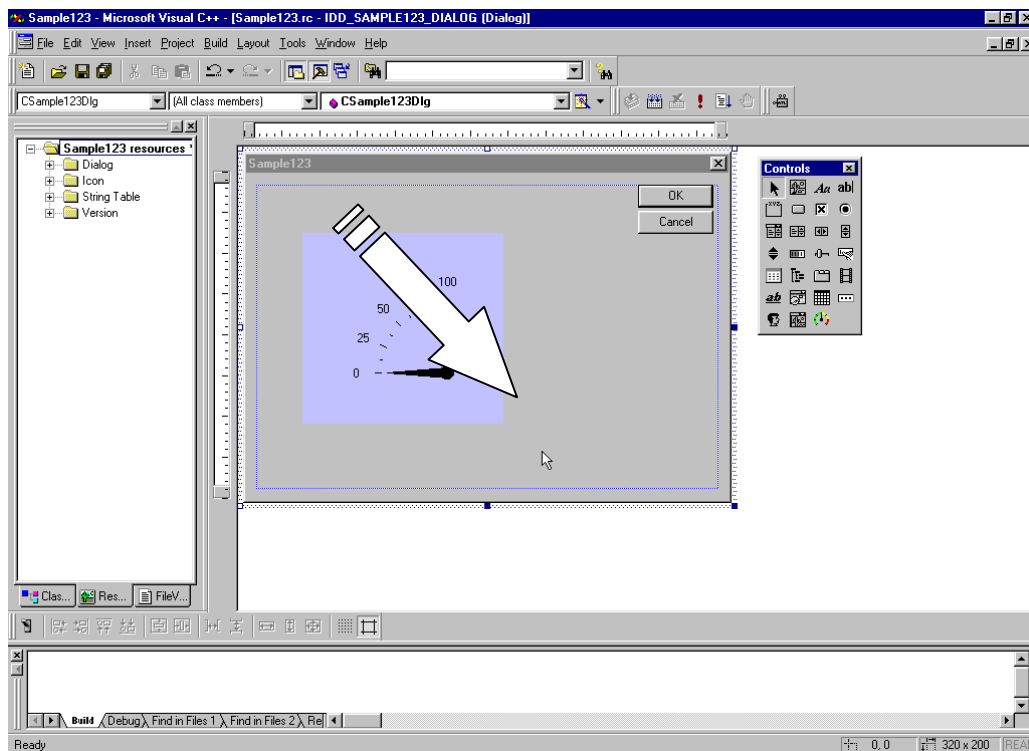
Sample123 - Microsoft Visual C++ - [Sample123.rc - IDD_SAMPLE123_DIALOG (Dialog)]

File Edit View Insert Project Build Layout Tools Window Help

CSample123Dlg
(All class members)
CSample123Dlg

Sample123 resources
Dialog
Icon
String Table
Version

Clas... Res... FileV...

Sample123
OK
Cancel

100
50
25
0

Controls
Aa
ab|
ab

Build Debug Find in Files 1 Find in Files 2 Re

Ready
0, 0
320 x 200
REA